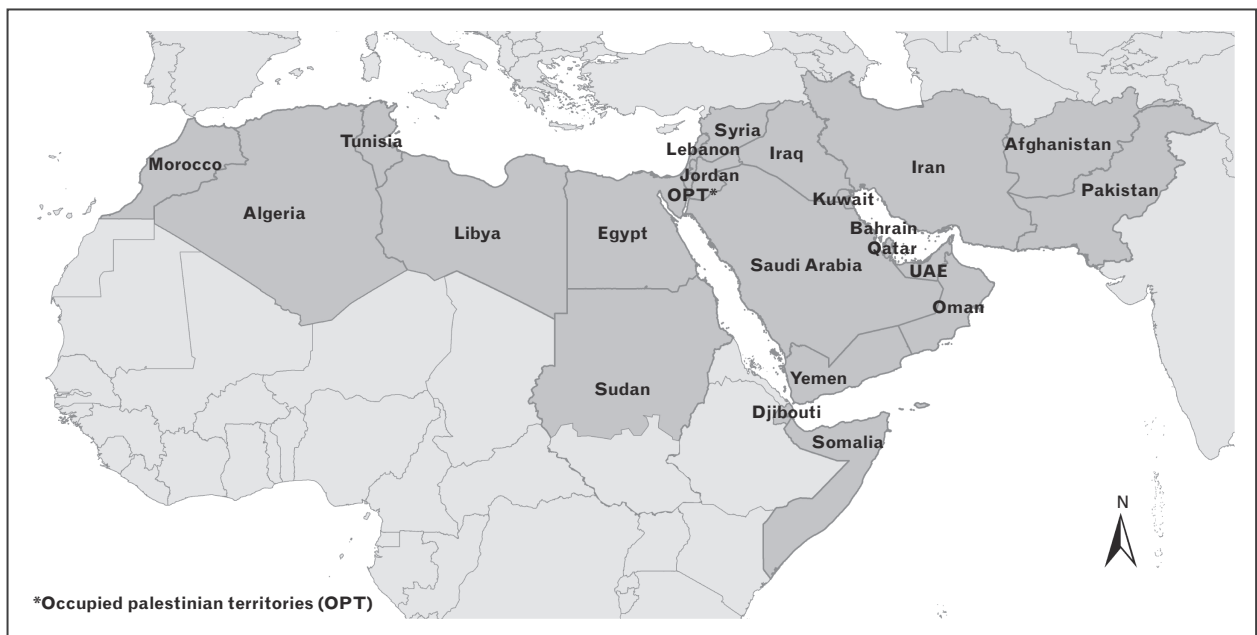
Syria
Tunisia
Lebanon
Iraq
Iran
Afghanistan
Morocco
Jordan
OPT*
Kuwait
Pakistan
Algeria
Bahrain
Libya
Egypt
Qatar
Saudi Arabia
UAE
Oman
Yemen
Sudan
Djibouti
Somalia
N
*Occupied palestinian territories (OPT)